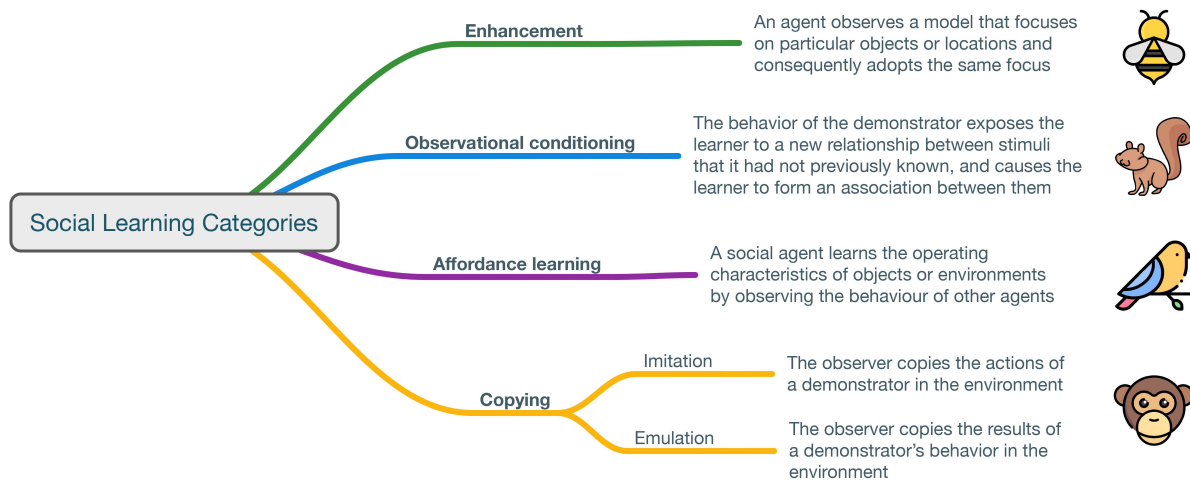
Social Learning Categories

Enhancement

An agent observes a model that focuses on particular objects or locations and consequently adopts the same focus

Observational conditioning

The behavior of the demonstrator exposes the learner to a new relationship between stimuli that it had not previously known, and causes the learner to form an association between them

Affordance learning

A social agent learns the operating characteristics of objects or environments by observing the behaviour of other agents

Copying

Imitation

The observer copies the actions of a demonstrator in the environment

Emulation

The observer copies the results of a demonstrator's behavior in the environment